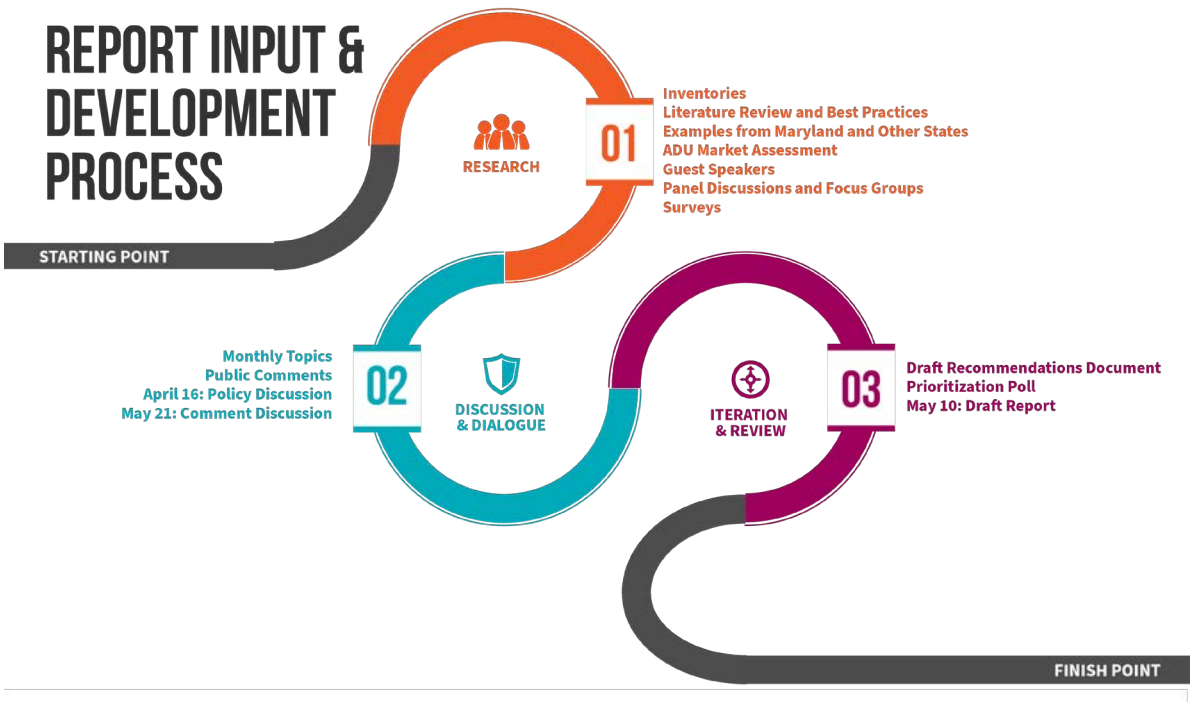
REPORT INPUT & DEVELOPMENT PROCESS

STARTING POINT

RESEARCH

01

Inventories
Literature Review and Best Practices
Examples from Maryland and Other States
ADU Market Assessment
Guest Speakers
Panel Discussions and Focus Groups
Surveys

Monthly Topics
Public Comments
April 16: Policy Discussion
May 21: Comment Discussion

02

DISCUSSION & DIALOGUE

ITERATION & REVIEW

03

Draft Recommendations Document
Prioritization Poll
May 10: Draft Report

FINISH POINT